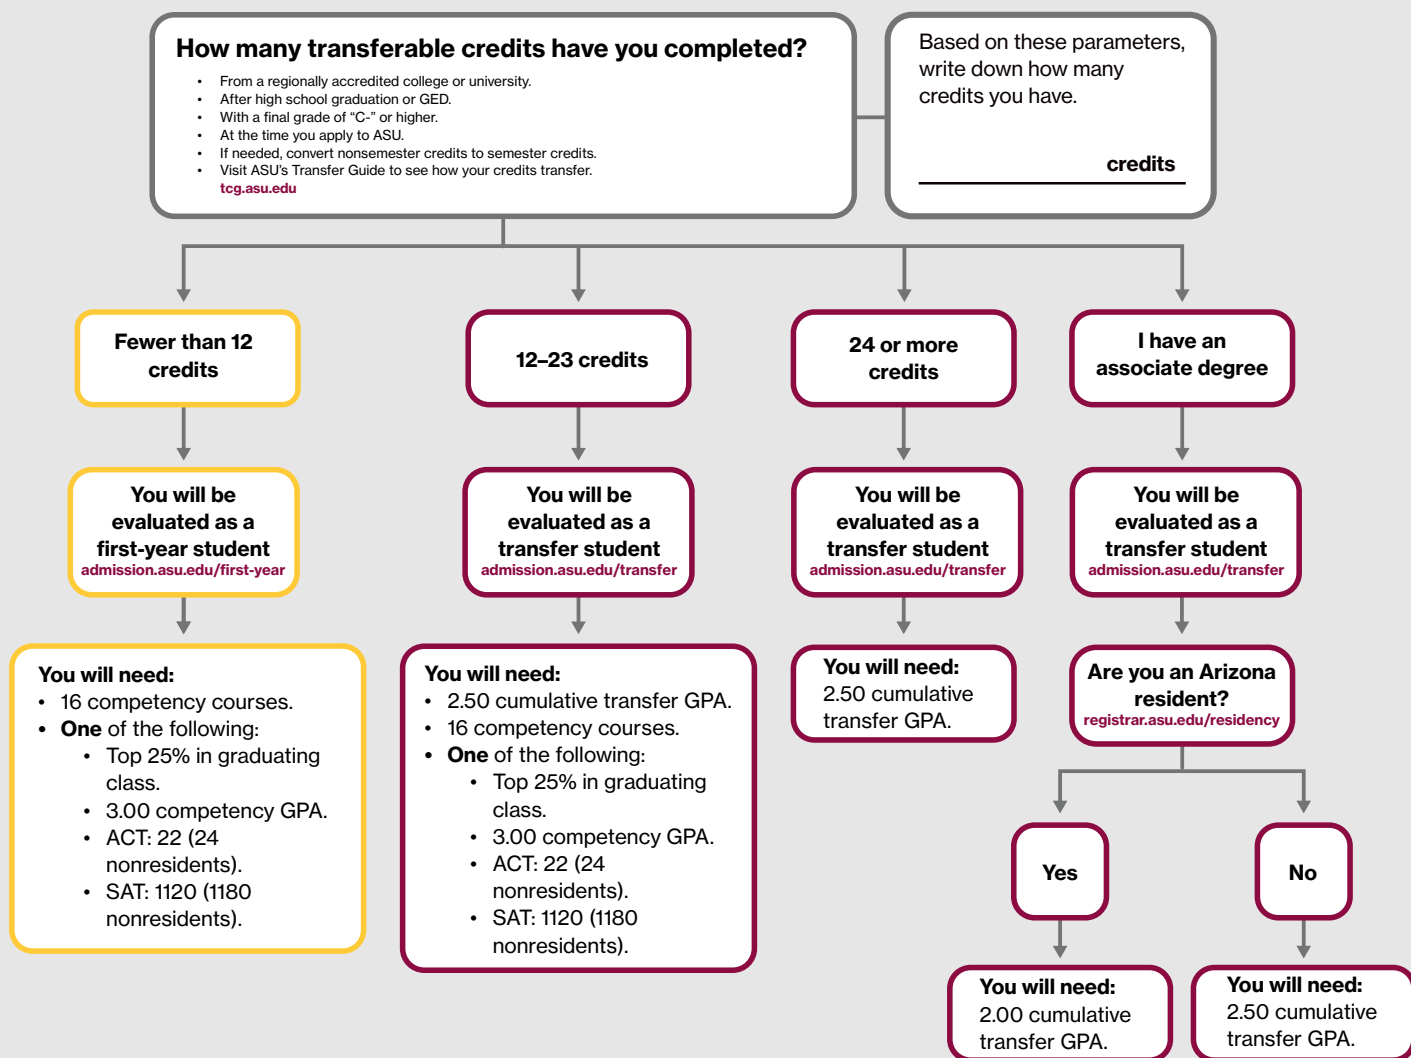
How many transferable credits have you completed?

- From a regionally accredited college or university.
- After high school graduation or GED.
- With a final grade of "C-" or higher.
- At the time you apply to ASU.
- If needed, convert nonsemester credits to semester credits.
- Visit ASU's Transfer Guide to see how your credits transfer.

tcg.asu.edu

Based on these parameters, write down how many credits you have.

credits

Fewer than 12 credits

You will be evaluated as a first-year student
admission.asu.edu/first-year

You will need:
- 16 competency courses.
- **One** of the following:
  - Top 25% in graduating class.
  - 3.00 competency GPA.
  - ACT: 22 (24 nonresidents).
  - SAT: 1120 (1180 nonresidents).

12–23 credits

You will be evaluated as a transfer student
admission.asu.edu/transfer

You will need:
- 2.50 cumulative transfer GPA.
- 16 competency courses.
- **One** of the following:
  - Top 25% in graduating class.
  - 3.00 competency GPA.
  - ACT: 22 (24 nonresidents).
  - SAT: 1120 (1180 nonresidents).

24 or more credits

You will be evaluated as a transfer student
admission.asu.edu/transfer

You will need:
2.50 cumulative transfer GPA.

I have an associate degree

You will be evaluated as a transfer student
admission.asu.edu/transfer

Are you an Arizona resident?
registrar.asu.edu/residency

Yes

You will need:
2.00 cumulative transfer GPA.

No

You will need:
2.50 cumulative transfer GPA.